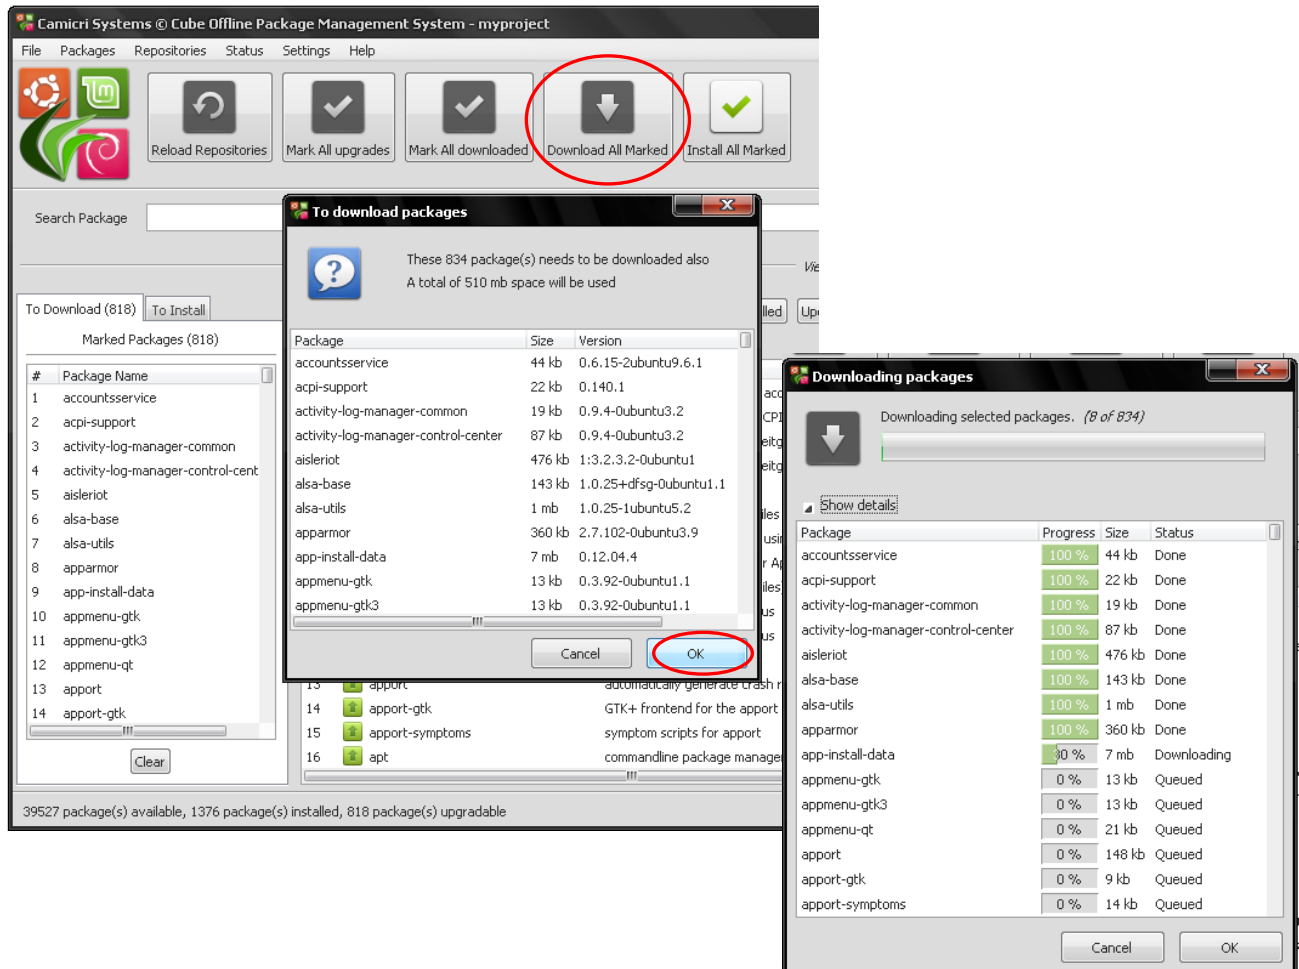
Camicri Systems © Cube Offline Package Management System - myproject

File Packages Repositories Status Settings Help

Reload Repositories Mark All upgrades Mark All downloaded Download All Marked Install All Marked

Search Package

To Download (818) To Install

Marked Packages (818)

| # | Package Name |
|---|---|
| 1 | accountsservice |
| 2 | acpi-support |
| 3 | activity-log-manager-common |
| 4 | activity-log-manager-control-cent |
| 5 | aisleriot |
| 6 | alsa-base |
| 7 | alsa-utils |
| 8 | apparmor |
| 9 | app-install-data |
| 10 | appmenu-gtk |
| 11 | appmenu-gtk3 |
| 12 | appmenu-qt |
| 13 | apport |
| 14 | apport-gtk |

Clear

To download packages

These 834 package(s) needs to be downloaded also
A total of 510 mb space will be used

| Package | Size | Version |
|---|---|---|
| accountsservice | 44 kb | 0.6.15-2ubuntu9.6.1 |
| acpi-support | 22 kb | 0.140.1 |
| activity-log-manager-common | 19 kb | 0.9.4-0ubuntu3.2 |
| activity-log-manager-control-center | 87 kb | 0.9.4-0ubuntu3.2 |
| aisleriot | 476 kb | 1:3.2.3.2-0ubuntu1 |
| alsa-base | 143 kb | 1.0.25+dfsg-0ubuntu1.1 |
| alsa-utils | 1 mb | 1.0.25-1ubuntu5.2 |
| apparmor | 360 kb | 2.7.102-0ubuntu3.9 |
| app-install-data | 7 mb | 0.12.04.4 |
| appmenu-gtk | 13 kb | 0.3.92-0ubuntu1.1 |
| appmenu-gtk3 | 13 kb | 0.3.92-0ubuntu1.1 |

Cancel OK

| 13 | apport | automatically generate crash |
|---|---|---|
| 14 | apport-gtk | GTK+ frontend for the apport |
| 15 | apport-symptoms | symptom scripts for apport |
| 16 | apt | commandline package manage |

39527 package(s) available, 1376 package(s) installed, 818 package(s) upgradable

Downloading packages

Downloading selected packages. (8 of 834)

Show details

| Package | Progress | Size | Status |
|---|---|---|---|
| accountsservice | 100 % | 44 kb | Done |
| acpi-support | 100 % | 22 kb | Done |
| activity-log-manager-common | 100 % | 19 kb | Done |
| activity-log-manager-control-center | 100 % | 87 kb | Done |
| aisleriot | 100 % | 476 kb | Done |
| alsa-base | 100 % | 143 kb | Done |
| alsa-utils | 100 % | 1 mb | Done |
| apparmor | 100 % | 360 kb | Done |
| app-install-data | 10 % | 7 mb | Downloading |
| appmenu-gtk | 0 % | 13 kb | Queued |
| appmenu-gtk3 | 0 % | 13 kb | Queued |
| appmenu-qt | 0 % | 21 kb | Queued |
| apport | 0 % | 148 kb | Queued |
| apport-gtk | 0 % | 9 kb | Queued |
| apport-symptoms | 0 % | 14 kb | Queued |

Cancel OK